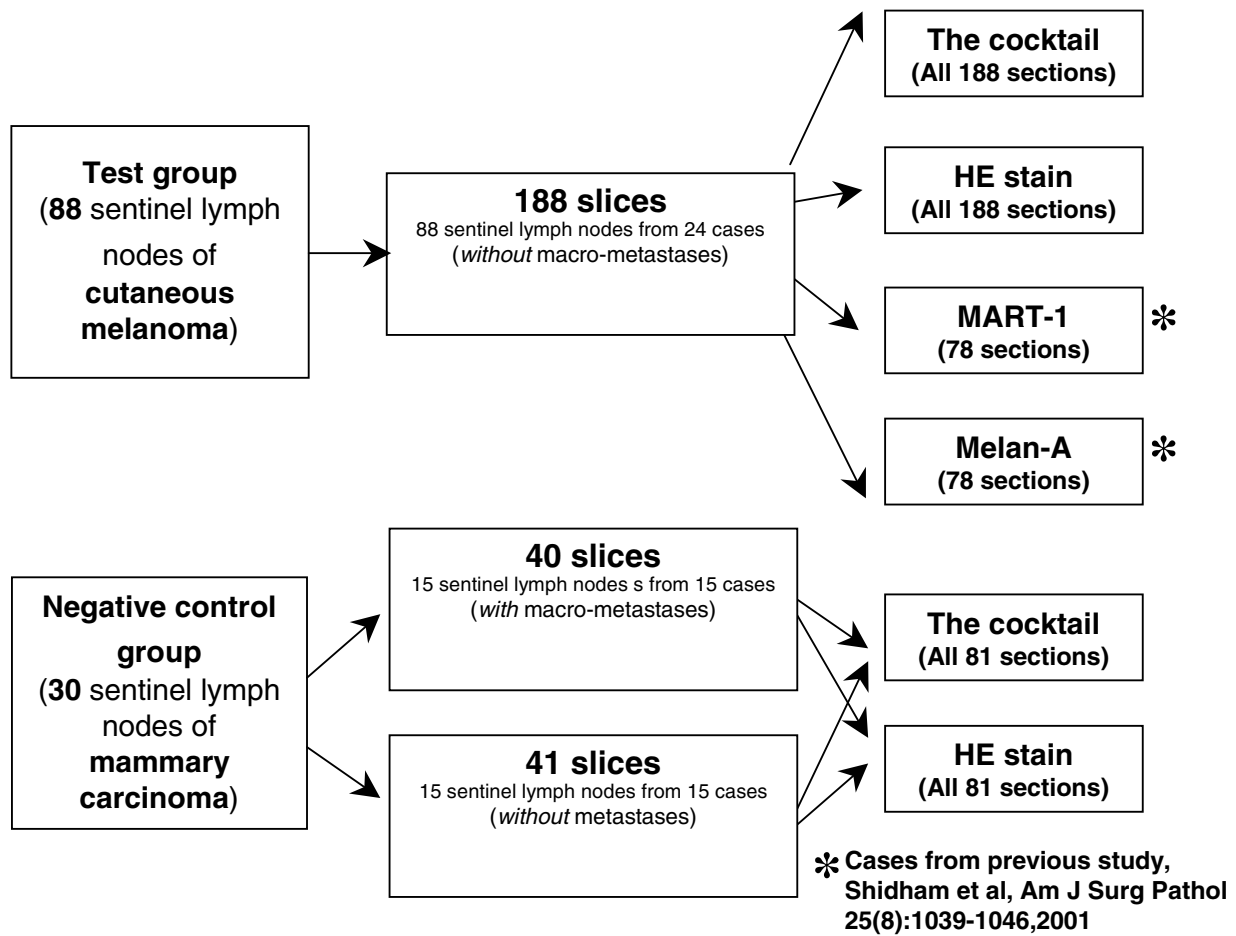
Test group (88 sentinel lymph nodes of cutaneous melanoma)

188 slices
88 sentinel lymph nodes from 24 cases (without macro-metastases)

The cocktail
(All 188 sections)

HE stain
(All 188 sections)

MART-1
(78 sections)
✻

Melan-A
(78 sections)
✻

Negative control group (30 sentinel lymph nodes of mammary carcinoma)

40 slices
15 sentinel lymph nodes s from 15 cases (with macro-metastases)

41 slices
15 sentinel lymph nodes from 15 cases (without metastases)

The cocktail
(All 81 sections)

HE stain
(All 81 sections)

✻ Cases from previous study, Shidham et al, Am J Surg Pathol 25(8):1039-1046,2001